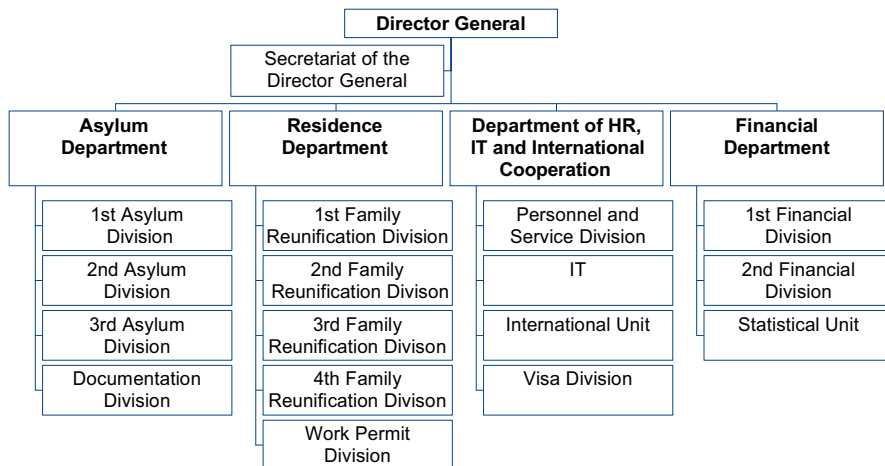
Director General

Secretariat of the Director General

Asylum Department

1st Asylum Division

2nd Asylum Division

3rd Asylum Division

Documentation Division

Residence Department

1st Family Reunification Division

2nd Family Reunification Divison

3rd Family Reunification Divison

4th Family Reunification Divison

Work Permit Division

Department of HR, IT and International Cooperation

Personnel and Service Division

IT

International Unit

Visa Division

Financial Department

1st Financial Division

2nd Financial Division

Statistical Unit